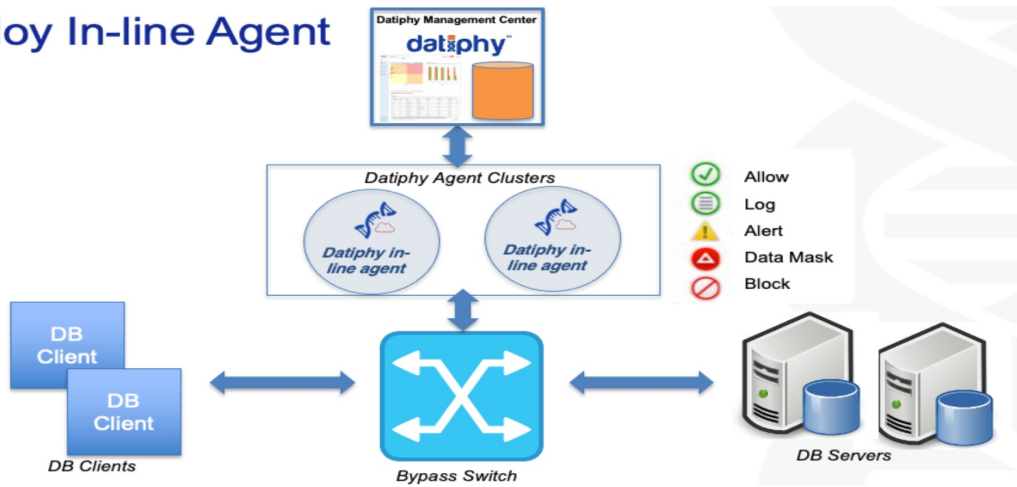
loy In-line Agent

Datiphy Management Center

datiphy™

Datiphy Agent Clusters

Datiphy in-line agent

Datiphy in-line agent

Allow

Log

Alert

Data Mask

Block

DB Client

DB Client

DB Clients

Bypass Switch

DB Servers